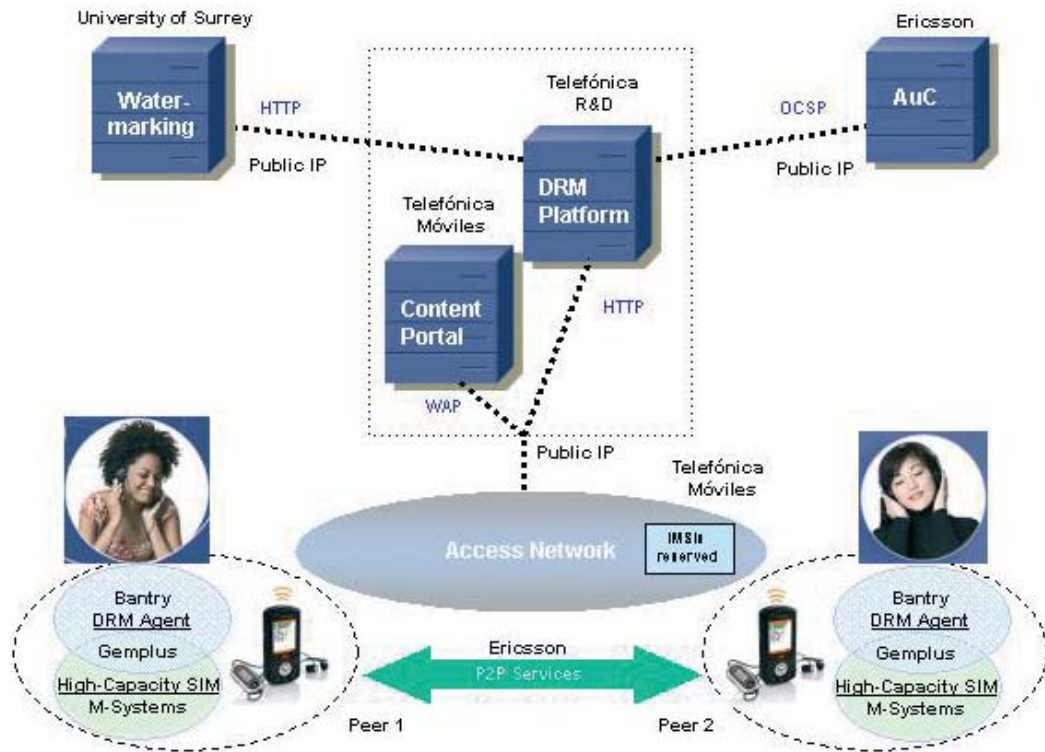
University of Surrey

Watermarking

HTTP

Public IP

Telefónica R&D

DRM Platform

Ericsson

AuC

OCSP

Public IP

Telefónica Móviles

Content Portal

HTTP

WAP

Public IP

Telefónica Móviles

Access Network

IMSIs reserved

Bantry
DRM Agent
Gemplus
High-Capacity SIM
M-Systems

Ericsson
P2P Services

Bantry
DRM Agent
Gemplus
High-Capacity SIM
M-Systems

Peer 1

Peer 2